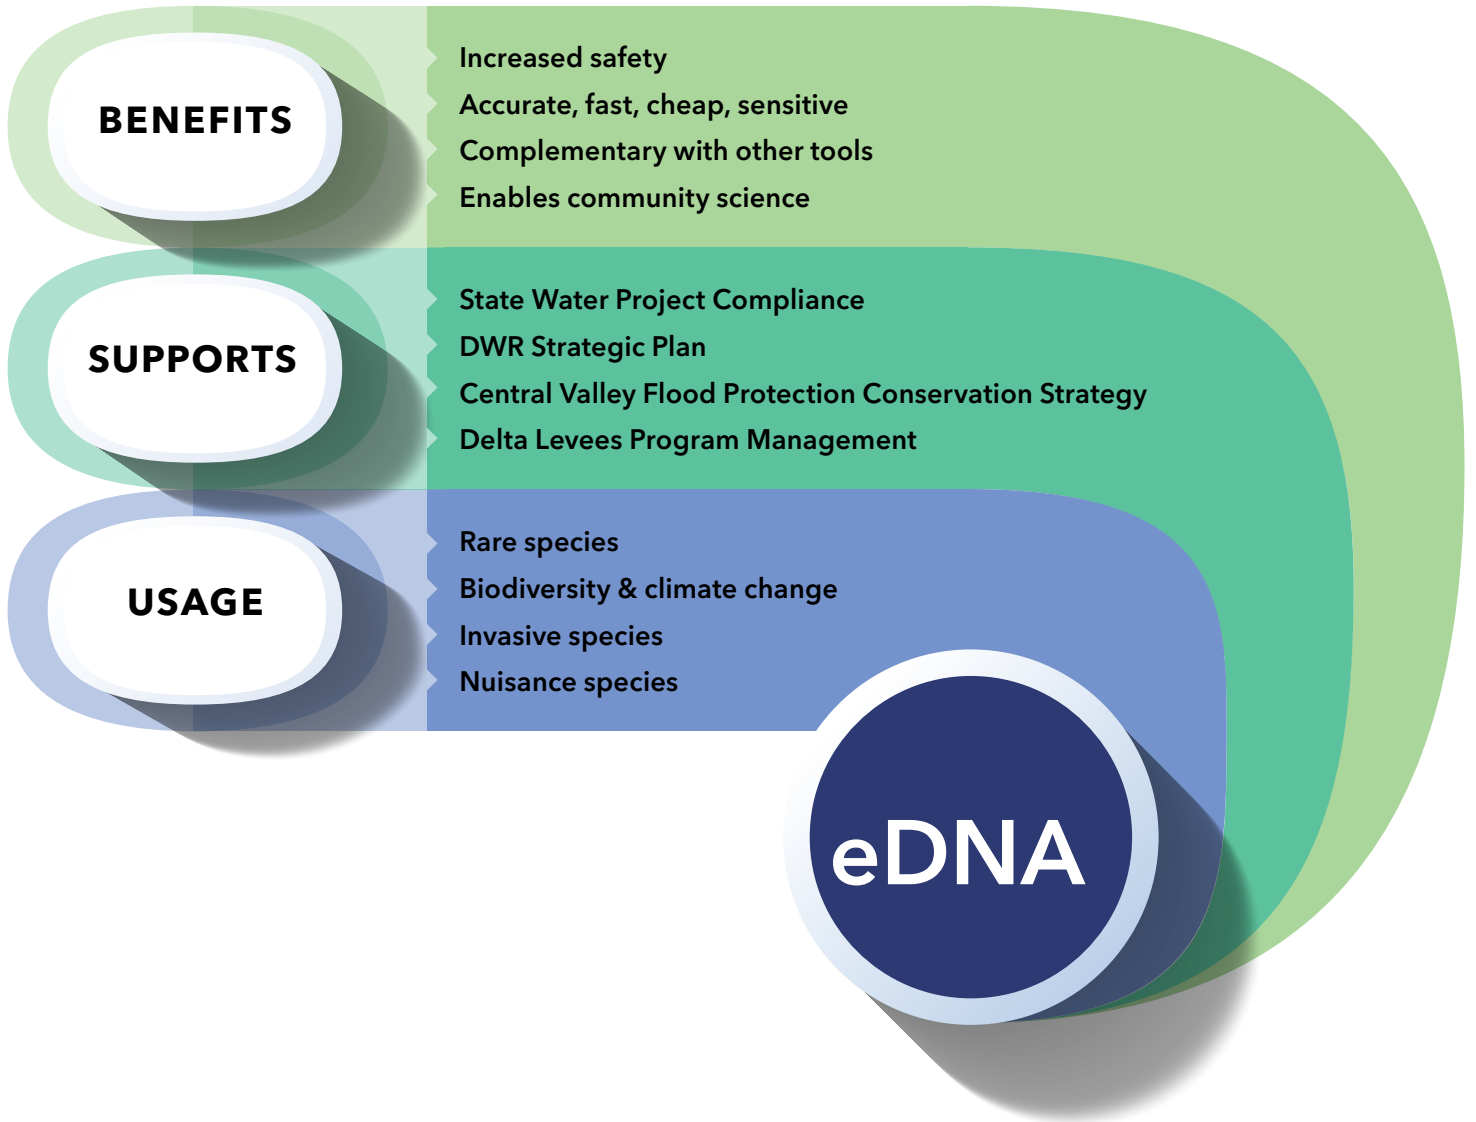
BENEFITS

Increased safety
Accurate, fast, cheap, sensitive
Complementary with other tools
Enables community science

SUPPORTS

State Water Project Compliance
DWR Strategic Plan
Central Valley Flood Protection Conservation Strategy
Delta Levees Program Management

USAGE

Rare species
Biodiversity & climate change
Invasive species
Nuisance species

eDNA